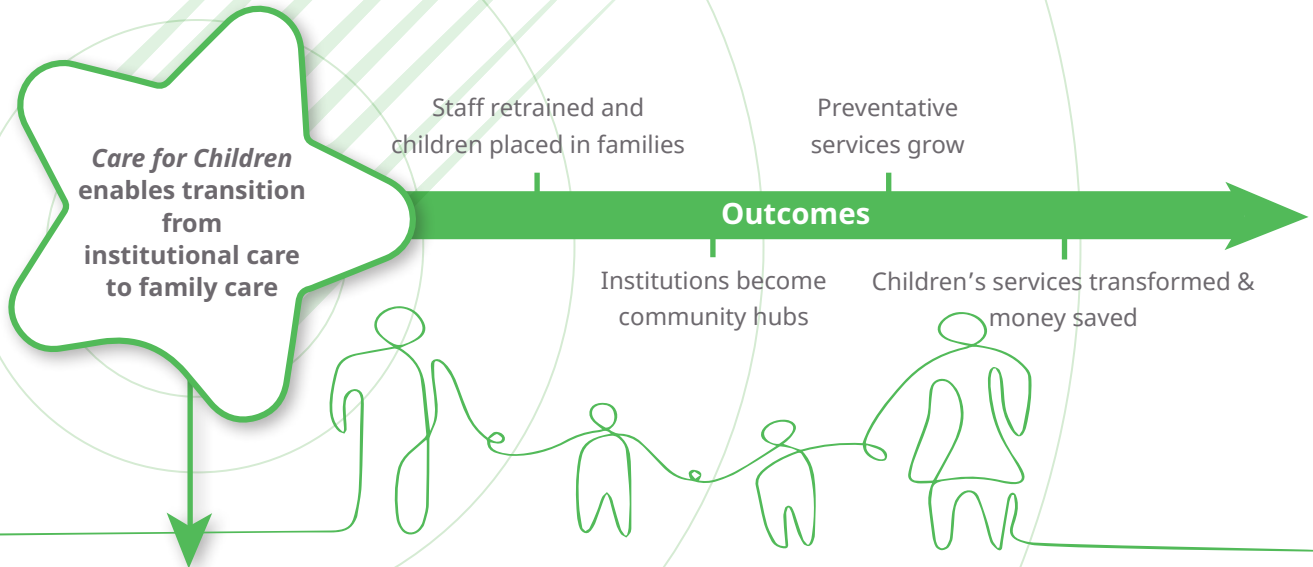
*Care for Children* enables transition from institutional care to family care

Staff retrained and children placed in families

Preventative services grow

Outcomes

Institutions become community hubs

Children's services transformed & money saved